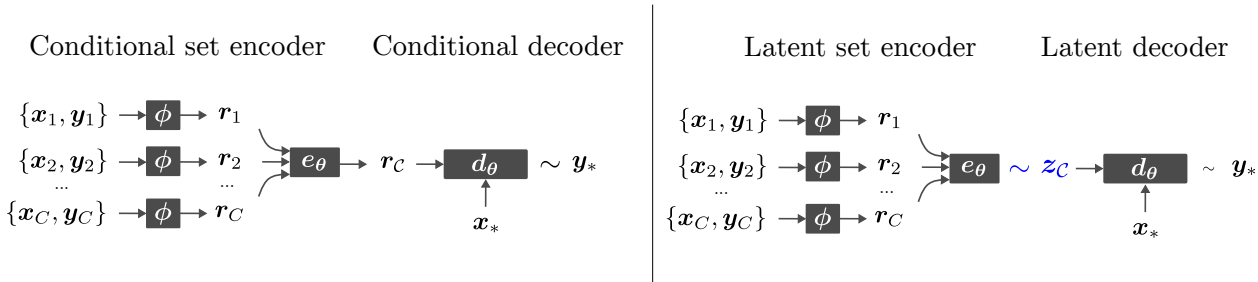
Conditional set encoder Conditional decoder

$\{\boldsymbol{x}_1, \boldsymbol{y}_1\}$ $\phi$ $\boldsymbol{r}_1$

$\{\boldsymbol{x}_2, \boldsymbol{y}_2\}$ $\phi$ $\boldsymbol{r}_2$

... ...

$\{\boldsymbol{x}_C, \boldsymbol{y}_C\}$ $\phi$ $\boldsymbol{r}_C$

$\boldsymbol{e}_{\boldsymbol{\theta}}$ $\boldsymbol{r}_{\mathcal{C}}$ $\boldsymbol{d}_{\boldsymbol{\theta}}$ $\sim$ $\boldsymbol{y}_*$

$\boldsymbol{x}_*$

Latent set encoder Latent decoder

$\{\boldsymbol{x}_1, \boldsymbol{y}_1\}$ $\phi$ $\boldsymbol{r}_1$

$\{\boldsymbol{x}_2, \boldsymbol{y}_2\}$ $\phi$ $\boldsymbol{r}_2$

... ...

$\{\boldsymbol{x}_C, \boldsymbol{y}_C\}$ $\phi$ $\boldsymbol{r}_C$

$\boldsymbol{e}_{\boldsymbol{\theta}}$ $\sim$ $\boldsymbol{z}_{\mathcal{C}}$ $\boldsymbol{d}_{\boldsymbol{\theta}}$ $\sim$ $\boldsymbol{y}_*$

$\boldsymbol{x}_*$